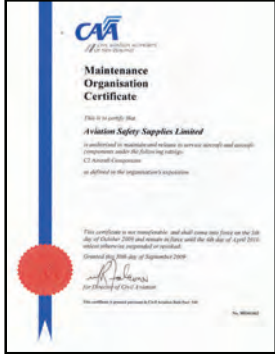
CAA
CIVIL AVIATION AUTHORITY OF NEW ZEALAND

Maintenance Organisation Certificate

This is to certify that

Aviation Safety Supplies Limited

is authorised to maintain and release to service aircraft and aircraft components under the following ratings:
C2 Aircraft Components

as defined in the organisation's exposition

This certificate is not transferable and shall come into force on the 1st day of October 2009 and remain in force until the 4th day of April 2013 unless otherwise suspended or revoked.

Granted this 30th day of September 2009

for Director of Civil Aviation

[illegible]

No. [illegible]